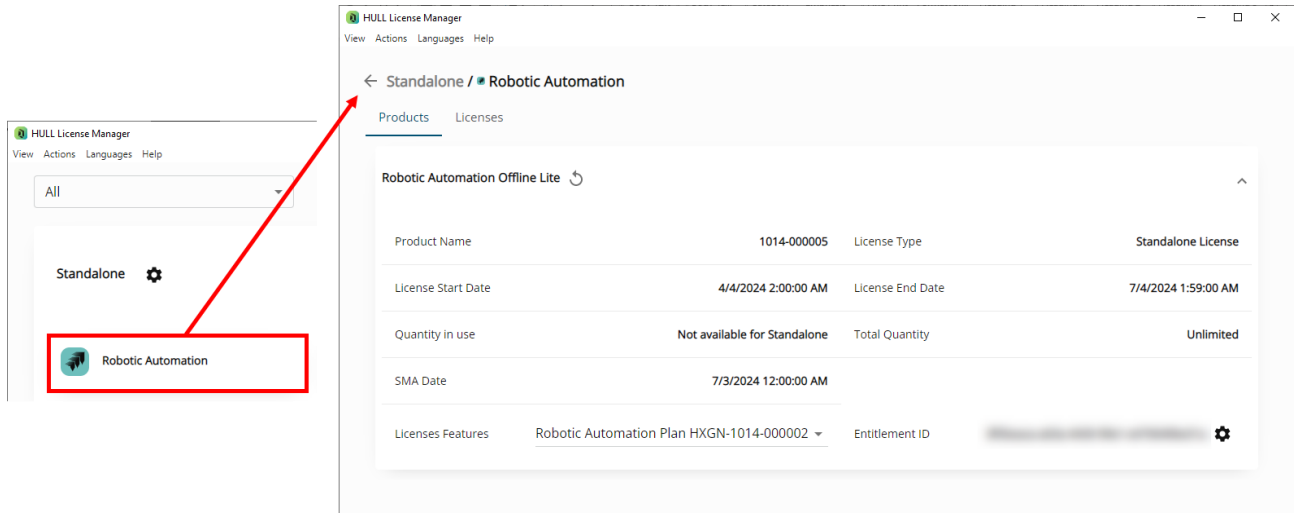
HULL License Manager
View Actions Languages Help

All

Standalone

Robotic Automation

HULL License Manager
View Actions Languages Help

Standalone / Robotic Automation

Products Licenses

Robotic Automation Offline Lite

| | | | |
|---|---|---|---|
| Product Name | 1014-000005 | License Type | Standalone License |
| License Start Date | 4/4/2024 2:00:00 AM | License End Date | 7/4/2024 1:59:00 AM |
| Quantity in use | Not available for Standalone | Total Quantity | Unlimited |
| SMA Date | 7/3/2024 12:00:00 AM | | |
| Licenses Features | Robotic Automation Plan HXGN-1014-000002 | Entitlement ID | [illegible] |